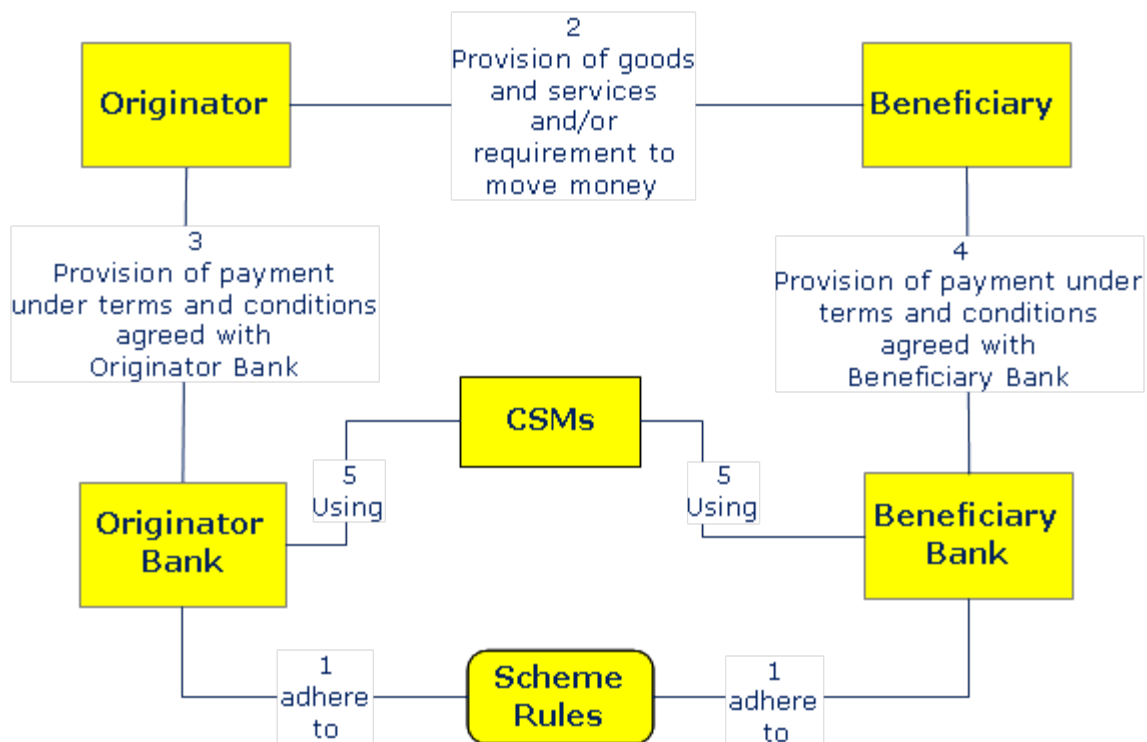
Originator

2
Provision of goods and services and/or requirement to move money

Beneficiary

3
Provision of payment under terms and conditions agreed with Originator Bank

4
Provision of payment under terms and conditions agreed with Beneficiary Bank

CSMs

5
Using

5
Using

Originator Bank

Beneficiary Bank

1
adhere to

Scheme Rules

1
adhere to